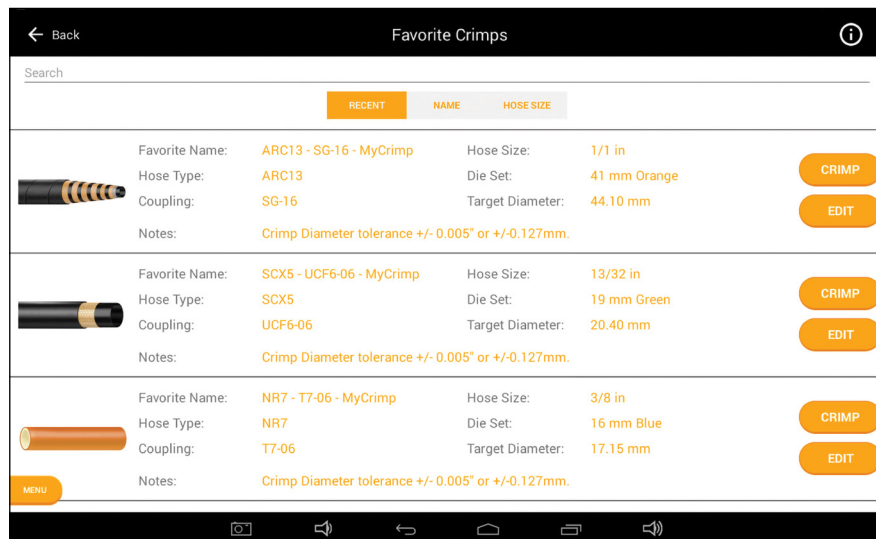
Back

Favorite Crimps

Search

RECENT NAME HOSE SIZE

Favorite Name: ARC13 - SG-16 - MyCrimp
Hose Type: ARC13
Coupling: SG-16
Notes: Crimp Diameter tolerance +/- 0.005" or +/-0.127mm.
Hose Size: 1/1 in
Die Set: 41 mm Orange
Target Diameter: 44.10 mm

CRIMP
EDIT

Favorite Name: SCX5 - UCF6-06 - MyCrimp
Hose Type: SCX5
Coupling: UCF6-06
Notes: Crimp Diameter tolerance +/- 0.005" or +/-0.127mm.
Hose Size: 13/32 in
Die Set: 19 mm Green
Target Diameter: 20.40 mm

CRIMP
EDIT

Favorite Name: NR7 - T7-06 - MyCrimp
Hose Type: NR7
Coupling: T7-06
Notes: Crimp Diameter tolerance +/- 0.005" or +/-0.127mm.
Hose Size: 3/8 in
Die Set: 16 mm Blue
Target Diameter: 17.15 mm

CRIMP
EDIT

MENU